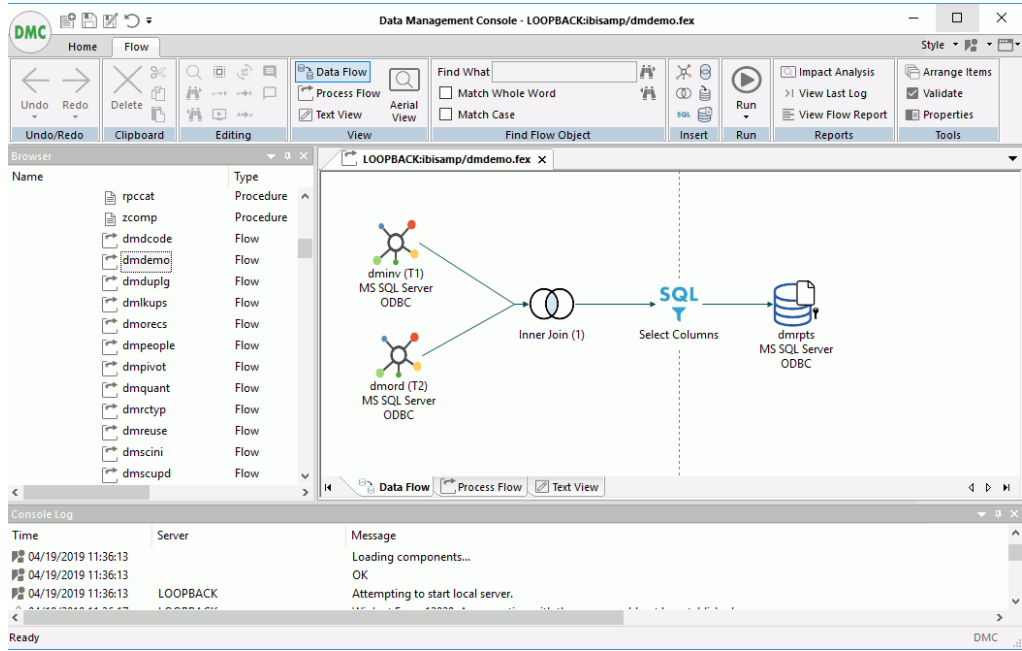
DMC

Data Management Console - LOOPBACK:ibisamp/dmdemo.fex

Home Flow

Style

Undo Redo
Undo/Redo

Delete
Clipboard

Editing

Data Flow
Process Flow
Text View
Aerial View
View

Find What
Match Whole Word
Match Case
Find Flow Object

SQL
Insert

Run
Run

Impact Analysis
View Last Log
View Flow Report
Reports

Arrange Items
Validate
Properties
Tools

Browser

| Name | Type |
|---|---|
| rpccat | Procedure |
| zcomp | Procedure |
| dmdcode | Flow |
| dmdemo | Flow |
| dmduplg | Flow |
| dmlkups | Flow |
| dmorecs | Flow |
| dmpeople | Flow |
| dmpivot | Flow |
| dmquant | Flow |
| dmrctyp | Flow |
| dmreuse | Flow |
| dmscini | Flow |
| dmscupd | Flow |

LOOPBACK:ibisamp/dmdemo.fex

dminv (T1)
MS SQL Server
ODBC

dmord (T2)
MS SQL Server
ODBC

Inner Join (1)

SQL
Select Columns

dmrpts
MS SQL Server
ODBC

Data Flow Process Flow Text View

Console Log

| Time | Server | Message |
|---|---|---|
| 04/19/2019 11:36:13 | | Loading components... |
| 04/19/2019 11:36:13 | | OK |
| 04/19/2019 11:36:13 | LOOPBACK | Attempting to start local server. |
| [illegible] | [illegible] | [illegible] |

Ready

DMC